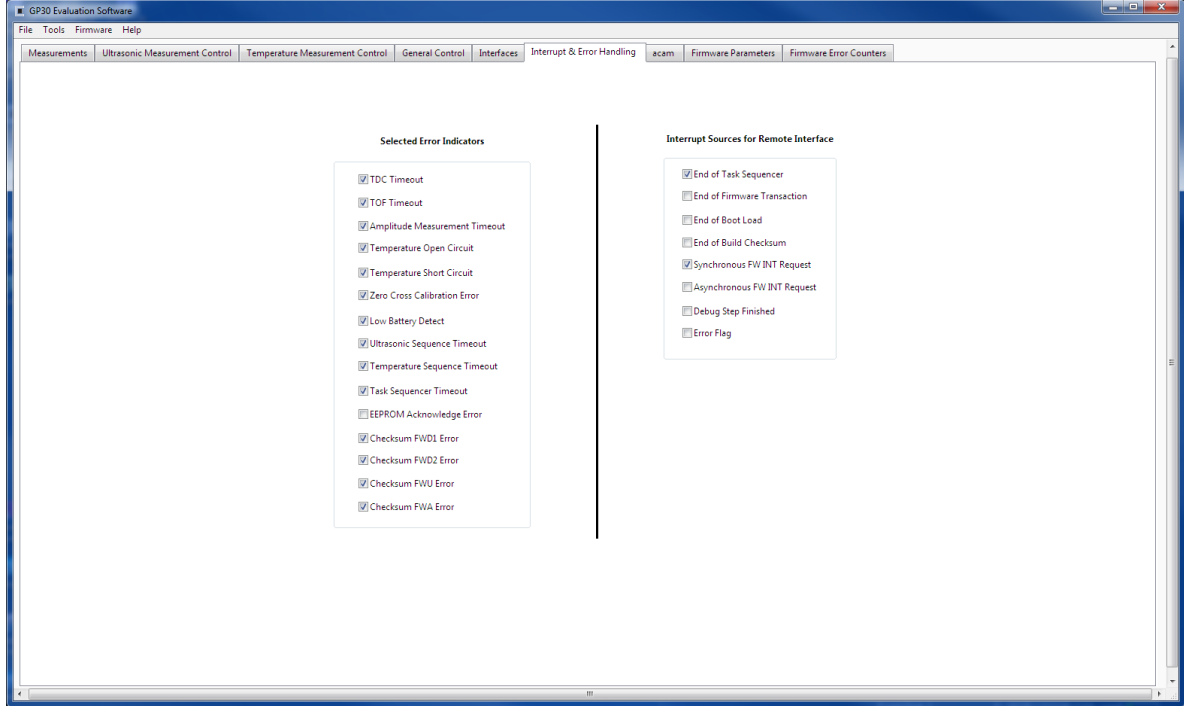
GP30 Evaluation Software

File Tools Firmware Help

Measurements | Ultrasonic Measurement Control | Temperature Measurement Control | General Control | Interfaces | Interrupt & Error Handling | acam | Firmware Parameters | Firmware Error Counters

Selected Error Indicators

TDC Timeout
TOF Timeout
Amplitude Measurement Timeout
Temperature Open Circuit
Temperature Short Circuit
Zero Cross Calibration Error
Low Battery Detect
Ultrasonic Sequence Timeout
Temperature Sequence Timeout
Task Sequencer Timeout
EEPROM Acknowledge Error
Checksum FWD1 Error
Checksum FWD2 Error
Checksum FWU Error
Checksum FWA Error

Interrupt Sources for Remote Interface

End of Task Sequencer
End of Firmware Transaction
End of Boot Load
End of Build Checksum
Synchronous FW INT Request
Asynchronous FW INT Request
Debug Step Finished
Error Flag